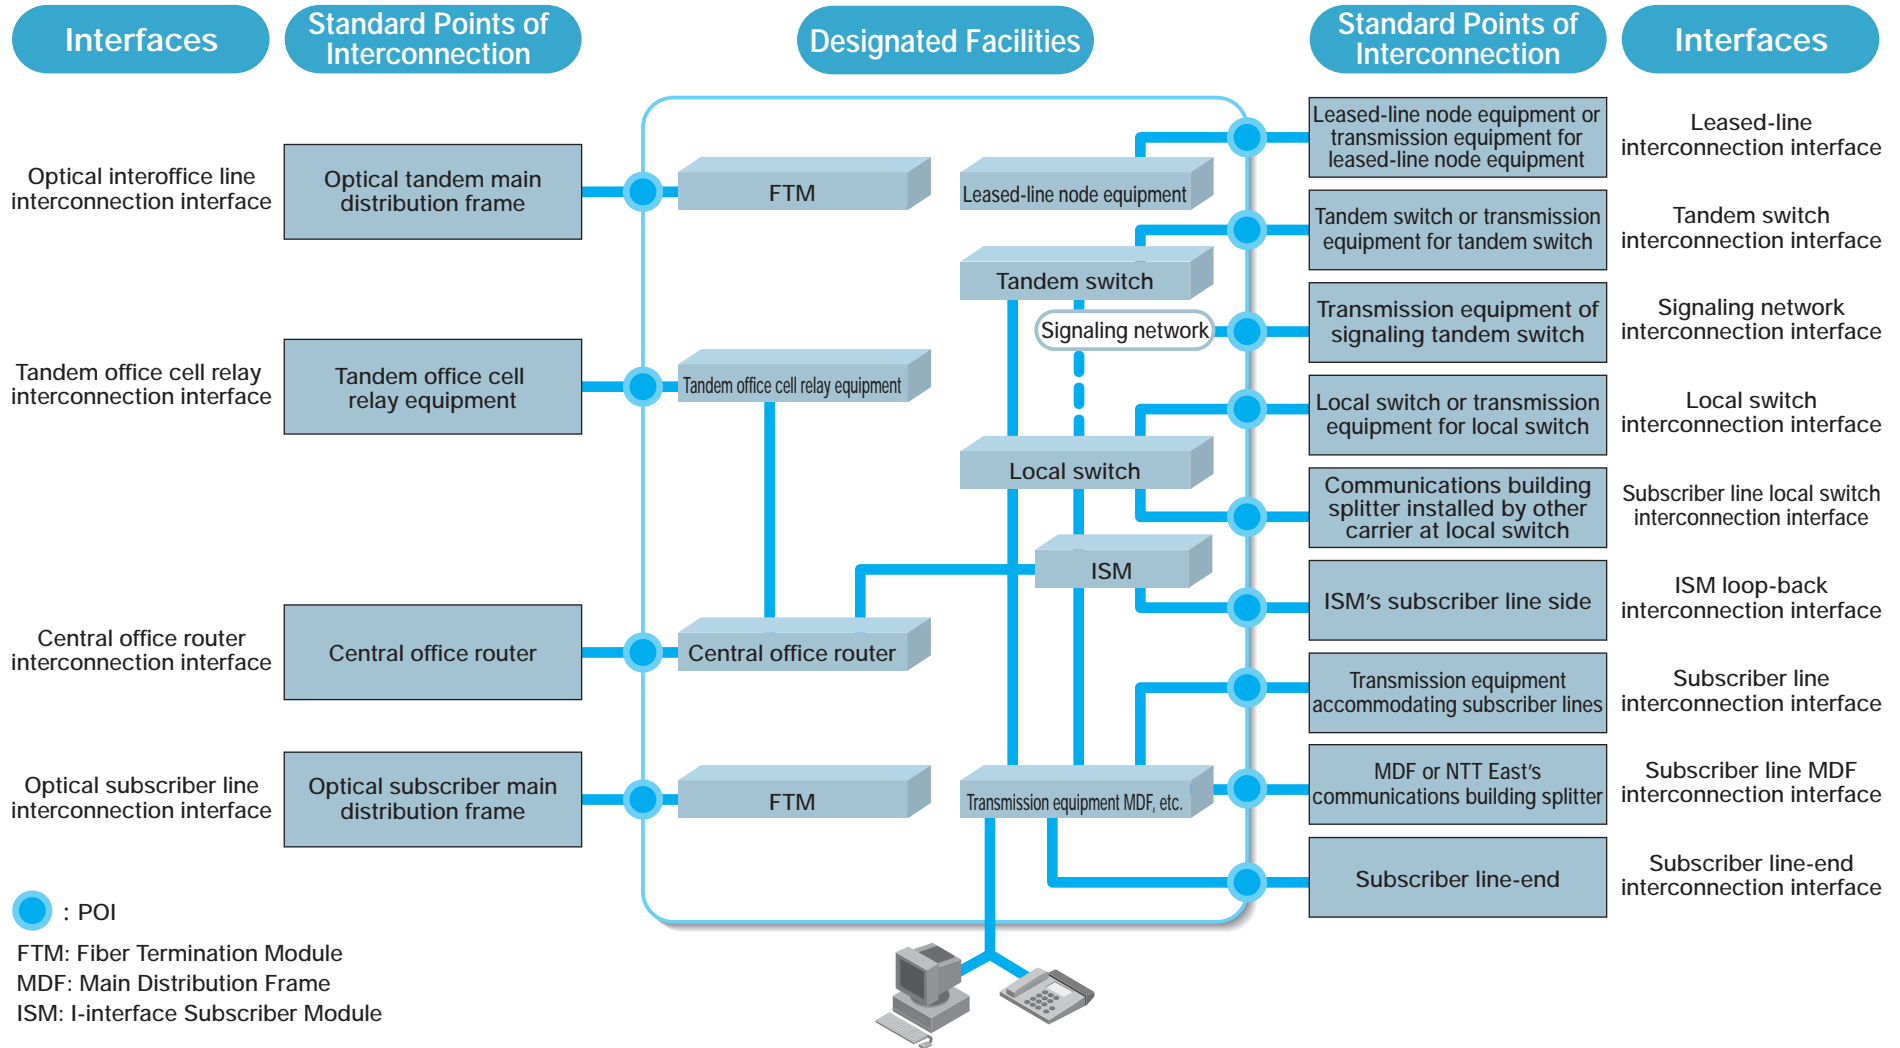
Interfaces

Standard Points of Interconnection

Designated Facilities

Standard Points of Interconnection

Interfaces

Optical interoffice line interconnection interface

Optical tandem main distribution frame

FTM

Leased-line node equipment

Leased-line node equipment or transmission equipment for leased-line node equipment

Leased-line interconnection interface

Tandem switch

Tandem switch or transmission equipment for tandem switch

Tandem switch interconnection interface

Signaling network

Transmission equipment of signaling tandem switch

Signaling network interconnection interface

Tandem office cell relay interconnection interface

Tandem office cell relay equipment

Tandem office cell relay equipment

Local switch

Local switch or transmission equipment for local switch

Local switch interconnection interface

Communications building splitter installed by other carrier at local switch

Subscriber line local switch interconnection interface

ISM

ISM's subscriber line side

ISM loop-back interconnection interface

Central office router interconnection interface

Central office router

Central office router

Transmission equipment accommodating subscriber lines

Subscriber line interconnection interface

Optical subscriber line interconnection interface

Optical subscriber main distribution frame

FTM

Transmission equipment MDF, etc.

MDF or NTT East's communications building splitter

Subscriber line MDF interconnection interface

Subscriber line-end

Subscriber line-end interconnection interface

: POI

FTM: Fiber Termination Module
MDF: Main Distribution Frame
ISM: I-interface Subscriber Module